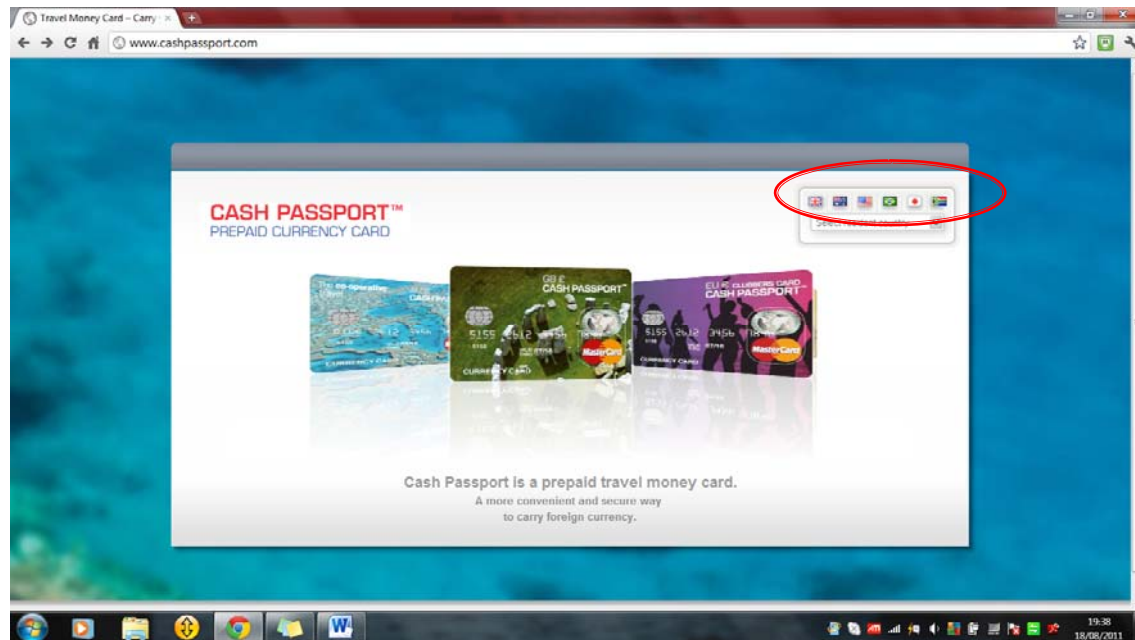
Travel Money Card – Carry

www.cashpassport.com

CASH PASSPORT™
PREPAID CURRENCY CARD

Select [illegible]

the co-operative
CASH PASS
CURRENCY CARD

GB £
CASH PASSPORT™
5155 2612
CURRENCY CARD
MasterCard

EU € CLUBBERS CARD
CASH PASSPORT
5155 2612 3456
CURRENCY CARD
MasterCard

Cash Passport is a prepaid travel money card.
A more convenient and secure way
to carry foreign currency.

19:38
18/08/2011